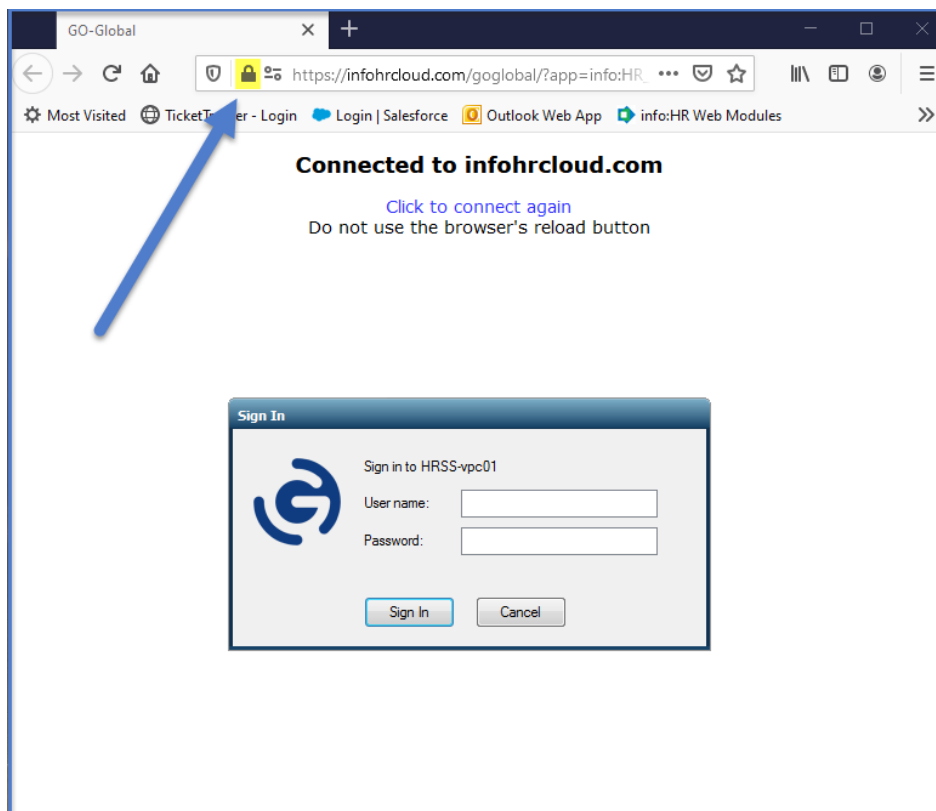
GO-Global

https://infohrcloud.com/goglobal/?app=info:HR_

Most Visited Ticket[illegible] - Login Login | Salesforce Outlook Web App info:HR Web Modules

Connected to infohrcloud.com

Click to connect again
Do not use the browser's reload button

Sign In

Sign in to HRSS-vpc01

User name:

Password:

Sign In Cancel